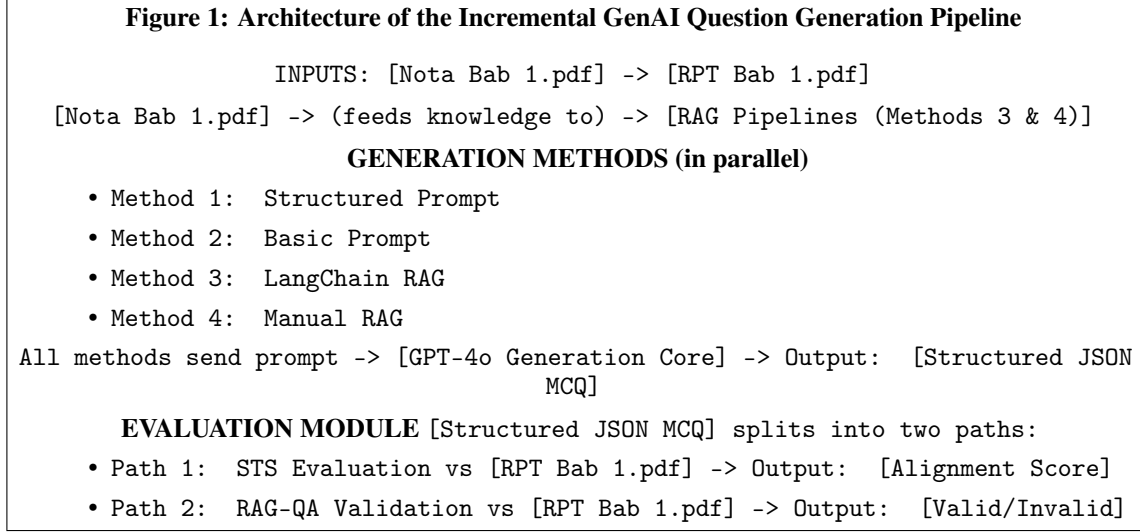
Figure 1: Architecture of the Incremental GenAI Question Generation Pipeline

INPUTS: [Nota Bab 1.pdf] -> [RPT Bab 1.pdf]

[Nota Bab 1.pdf] -> (feeds knowledge to) -> [RAG Pipelines (Methods 3 & 4)]

GENERATION METHODS (in parallel)

• Method 1: Structured Prompt
• Method 2: Basic Prompt
• Method 3: LangChain RAG
• Method 4: Manual RAG

All methods send prompt -> [GPT-4o Generation Core] -> Output: [Structured JSON MCQ]

EVALUATION MODULE [Structured JSON MCQ] splits into two paths:

• Path 1: STS Evaluation vs [RPT Bab 1.pdf] -> Output: [Alignment Score]
• Path 2: RAG-QA Validation vs [RPT Bab 1.pdf] -> Output: [Valid/Invalid]